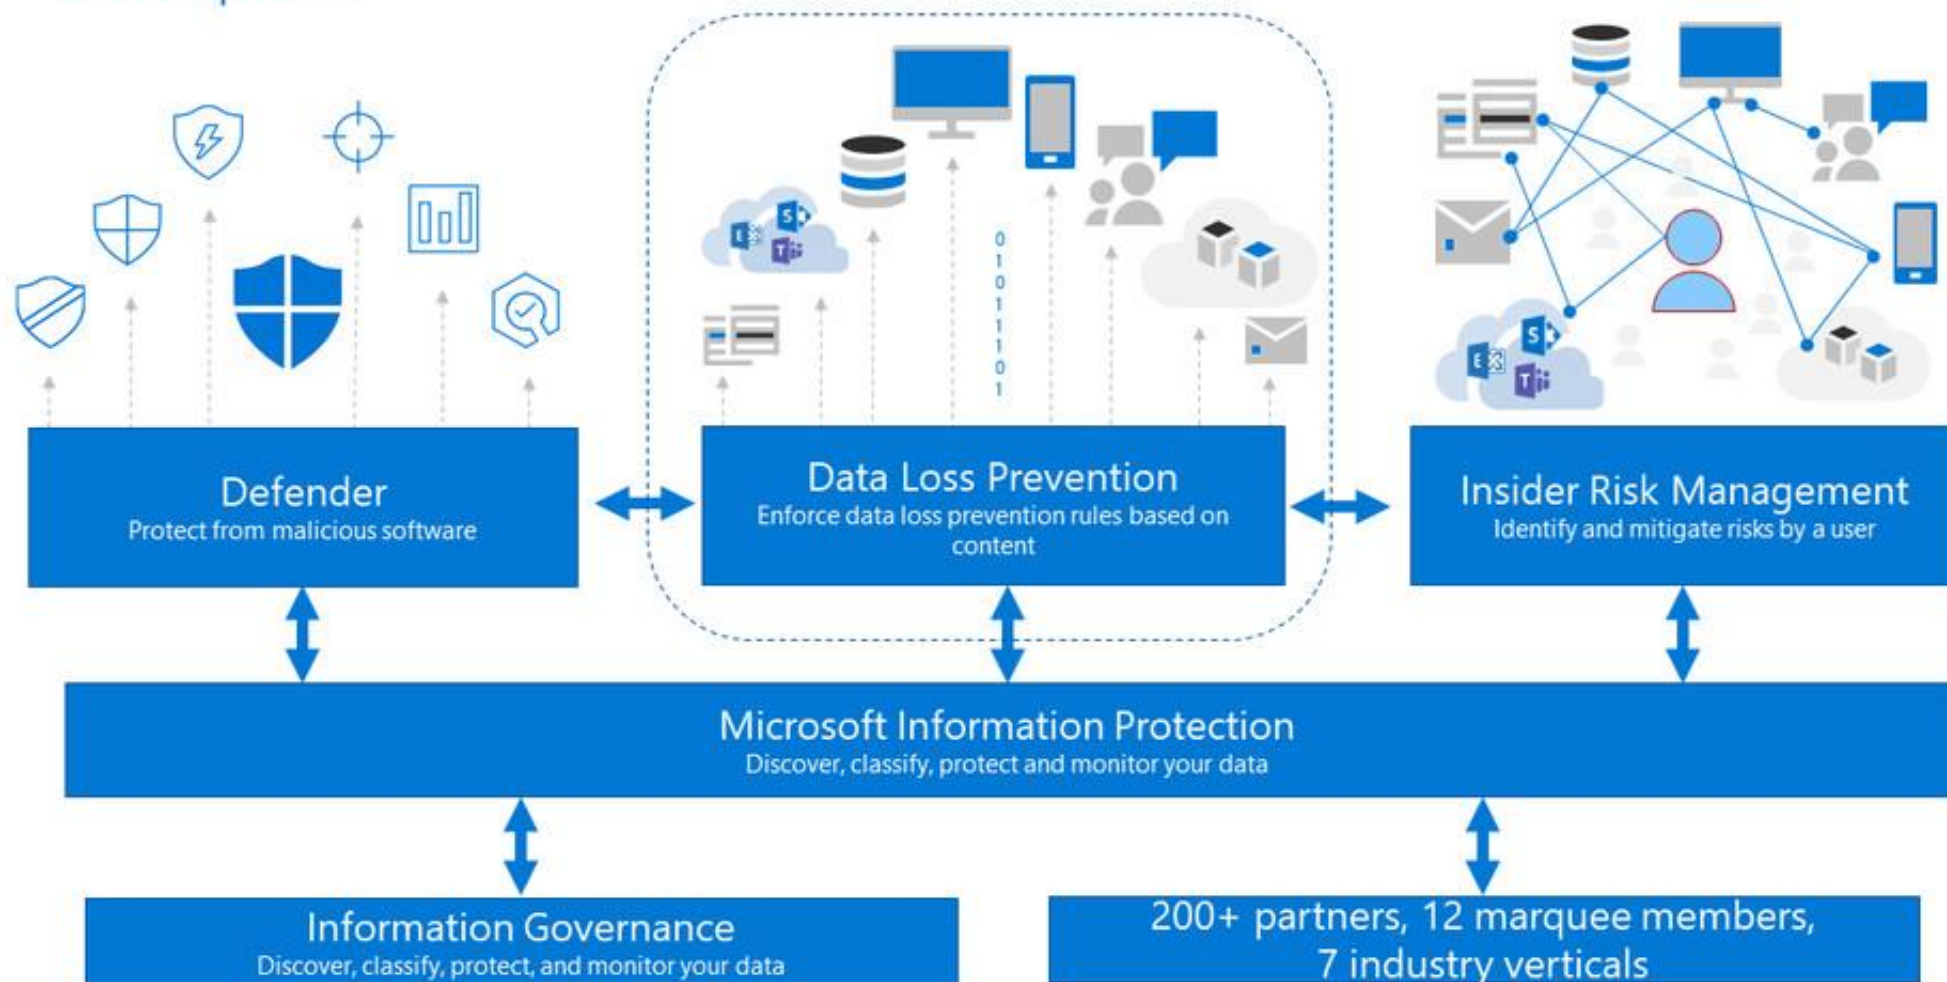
0
1
0
1
1
1
0
1

Defender
Protect from malicious software

Data Loss Prevention
Enforce data loss prevention rules based on content

Insider Risk Management
Identify and mitigate risks by a user

Microsoft Information Protection
Discover, classify, protect and monitor your data

Information Governance
Discover, classify, protect, and monitor your data

200+ partners, 12 marquee members, 7 industry verticals